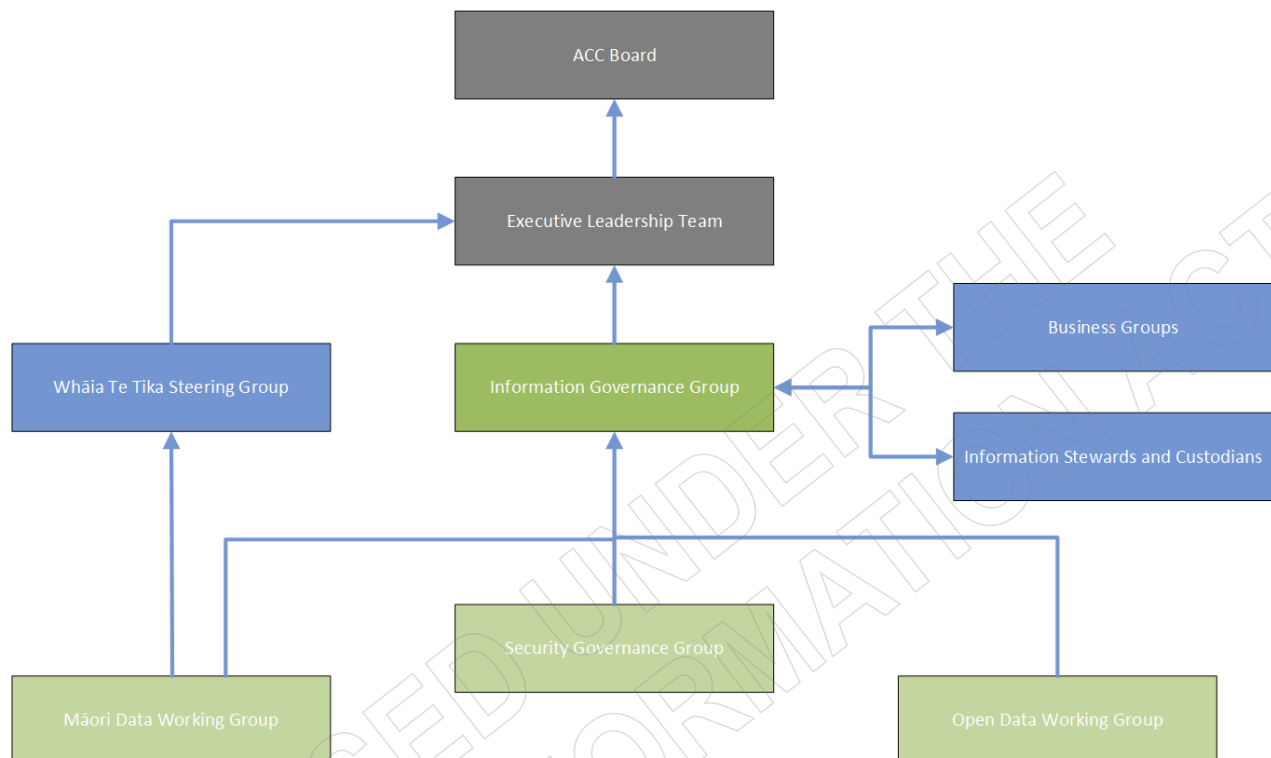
ACC Board

Executive Leadership Team

Business Groups

Whāia Te Tika Steering Group

Information Governance Group

Information Stewards and Custodians

Security Governance Group

Māori Data Working Group

Open Data Working Group

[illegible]SED UNDER THE
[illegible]ORMATION ACT